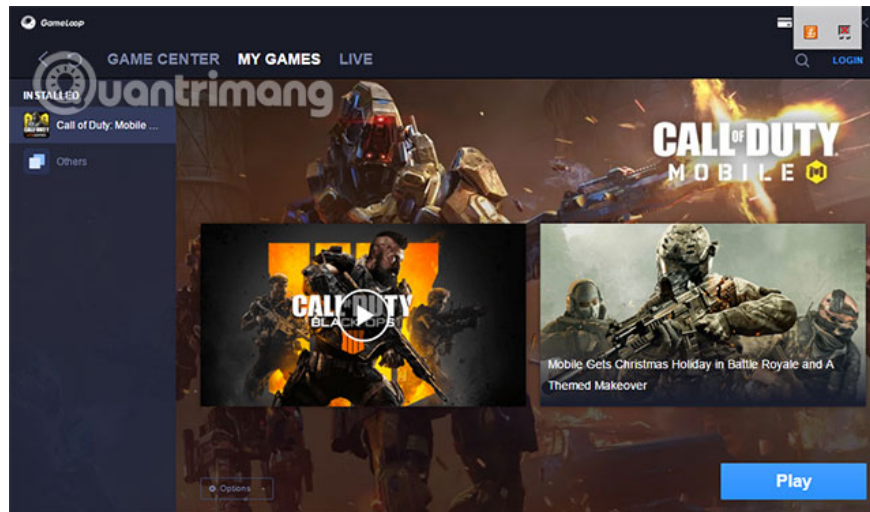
GameLoop

GAME CENTER MY GAMES LIVE

LOGIN

uantrimang

INSTALLED

Call of Duty: Mobile ...

Others

CALL OF DUTY MOBILE

CALL OF DUTY BLACK OPS

Mobile Gets Christmas Holiday in Battle Royale and A Themed Makeover

Options

Play